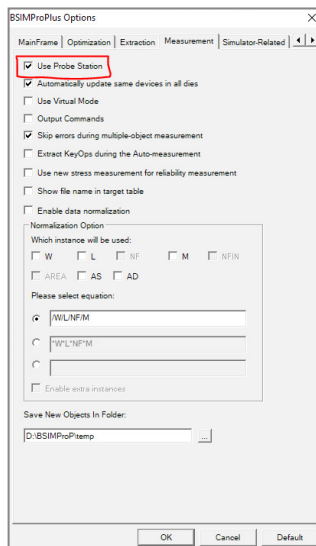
BSIMProPlus Options

MainFrame | Optimization | Extraction | Measurement | Simulator-Related

Use Probe Station

Automatically update same devices in all dies

Use Virtual Mode

Output Commands

Skip errors during multiple-object measurement

Extract KeyOps during the Auto-measurement

Use new stress measurement for reliability measurement

Show file name in target table

Enable data normalization

Normalization Option

Which instance will be used:

W L NF M NFIN

AREA AS AD

Please select equation:

/W/L/NF/M

*W*L*NF*M

Enable extra instances

Save New Objects In Folder:

D:\BSIMPro\Pitemp ...

OK Cancel Default